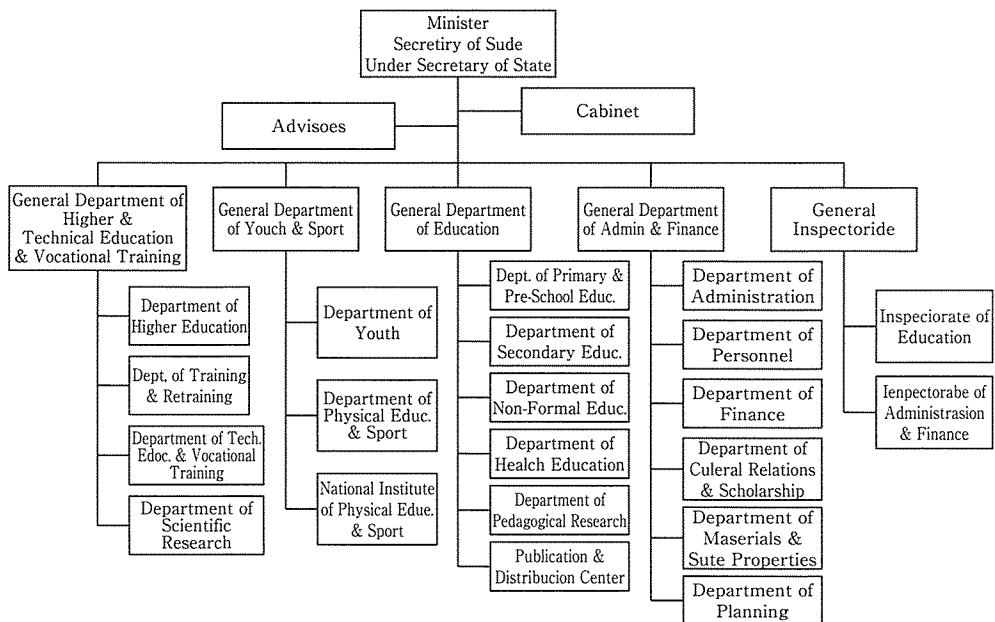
Minister
Secretiry of Sude
Under Secretary of State

Advisoes

Cabinet

General Department of Higher & Technical Education & Vocational Training

Department of Higher Education

Dept. of Training & Retraining

Department of Tech. Edoc. & Vocational Training

Department of Scientific Research

General Department of Youch & Sport

Department of Youth

Department of Physical Educ. & Sport

National Institute of Physical Edue. & Sport

General Department of Education

Dept. of Primary & Pre-School Educ.

Department of Secondary Educ.

Department of Non-Formal Educ.

Department of Healch Education

Department of Pedagogical Research

Publication & Distribucion Center

General Department of Admin & Finance

Department of Administration

Department of Personnel

Department of Finance

Department of Culeral Relations & Scholarship

Department of Maserials & Sute Properties

Department of Planning

General Inspectoride

Inspeciorate of Education

Ienpectorabe of Administrasion & Finance